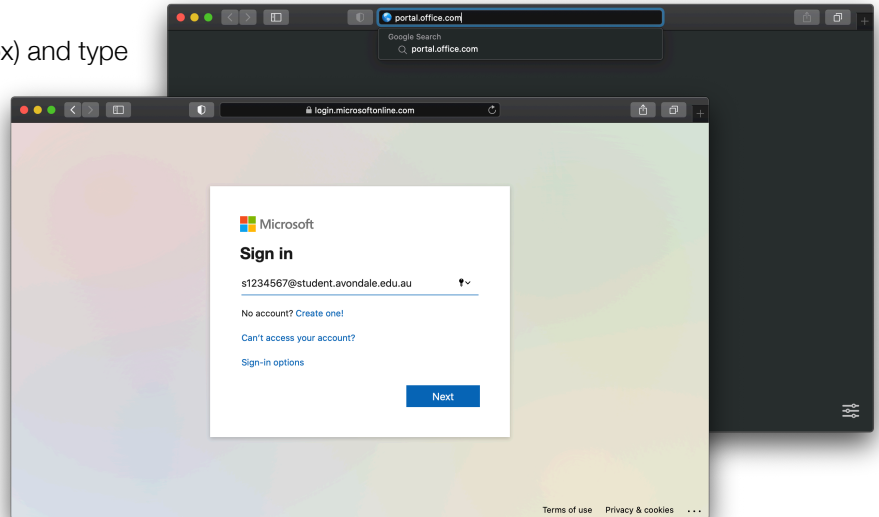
x) and type

portal.office.com

Google Search

portal.office.com

login.microsoftonline.com

Microsoft

Sign in

s1234567@student.avondale.edu.au

No account? Create one!

Can't access your account?

Sign-in options

Next

Terms of use Privacy & cookies ...